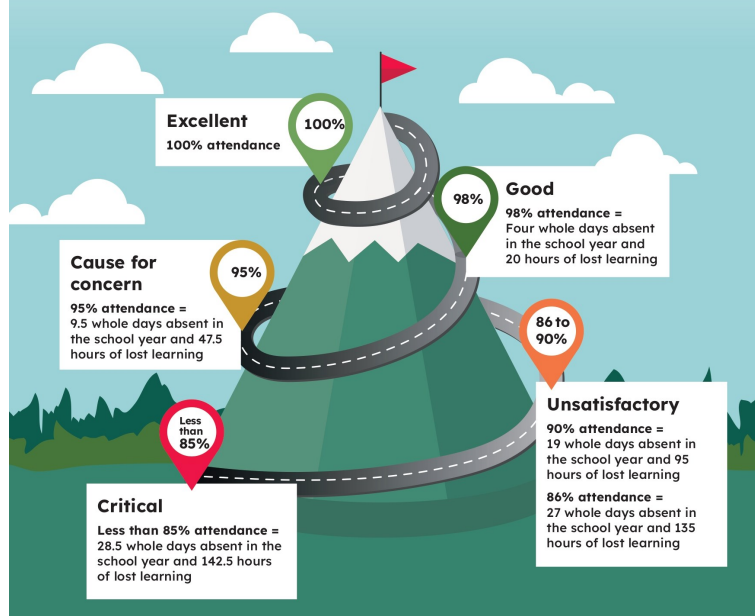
Excellent
100% attendance

100%

98%

Good
98% attendance = Four whole days absent in the school year and 20 hours of lost learning

Cause for concern
95% attendance = 9.5 whole days absent in the school year and 47.5 hours of lost learning

95%

86 to 90%

Unsatisfactory
90% attendance = 19 whole days absent in the school year and 95 hours of lost learning

86% attendance = 27 whole days absent in the school year and 135 hours of lost learning

Less than 85%

Critical
Less than 85% attendance = 28.5 whole days absent in the school year and 142.5 hours of lost learning